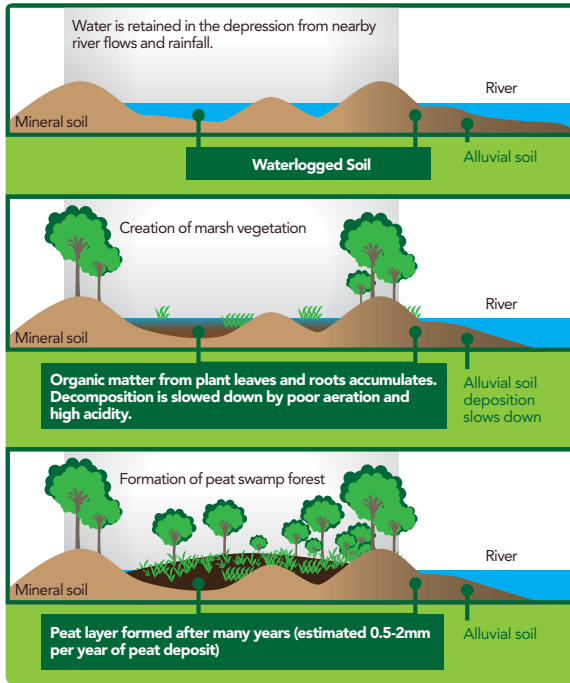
Water is retained in the depression from nearby river flows and rainfall.

River

Mineral soil

Waterlogged Soil

Alluvial soil

Creation of marsh vegetation

River

Mineral soil

Organic matter from plant leaves and roots accumulates. Decomposition is slowed down by poor aeration and high acidity.

Alluvial soil deposition slows down

Formation of peat swamp forest

River

Mineral soil

Peat layer formed after many years (estimated 0.5-2mm per year of peat deposit)

Alluvial soil